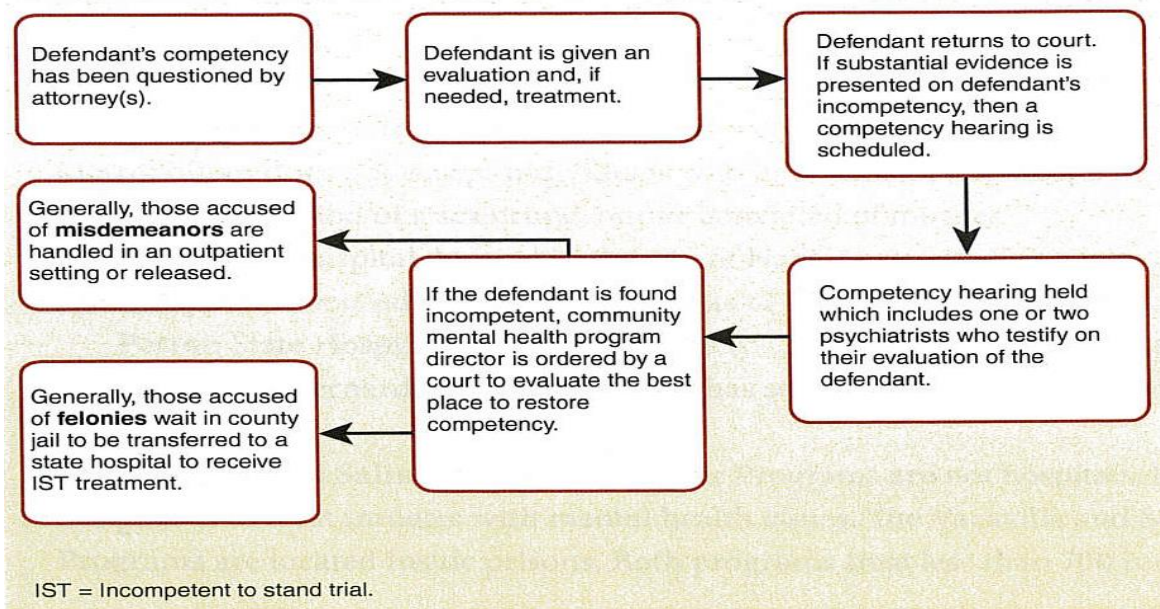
Defendant's competency has been questioned by attorney(s).

Defendant is given an evaluation and, if needed, treatment.

Defendant returns to court. If substantial evidence is presented on defendant's incompetency, then a competency hearing is scheduled.

Competency hearing held which includes one or two psychiatrists who testify on their evaluation of the defendant.

If the defendant is found incompetent, community mental health program director is ordered by a court to evaluate the best place to restore competency.

Generally, those accused of **misdemeanors** are handled in an outpatient setting or released.

Generally, those accused of **felonies** wait in county jail to be transferred to a state hospital to receive IST treatment.

IST = Incompetent to stand trial.